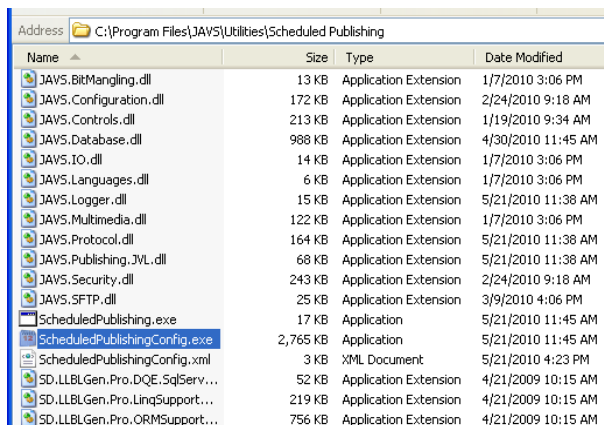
Address C:\Program Files\JAVS\Utilities\Scheduled Publishing

| Name | Size | Type | Date Modified |
|---|---|---|---|
| JAVS.BitMangling.dll | 13 KB | Application Extension | 1/7/2010 3:06 PM |
| JAVS.Configuration.dll | 172 KB | Application Extension | 2/24/2010 9:18 AM |
| JAVS.Controls.dll | 213 KB | Application Extension | 1/19/2010 9:34 AM |
| JAVS.Database.dll | 988 KB | Application Extension | 4/30/2010 11:45 AM |
| JAVS.IO.dll | 14 KB | Application Extension | 1/7/2010 3:06 PM |
| JAVS.Languages.dll | 6 KB | Application Extension | 1/7/2010 3:06 PM |
| JAVS.Logger.dll | 15 KB | Application Extension | 5/21/2010 11:38 AM |
| JAVS.Multimedia.dll | 122 KB | Application Extension | 1/7/2010 3:06 PM |
| JAVS.Protocol.dll | 164 KB | Application Extension | 5/21/2010 11:38 AM |
| JAVS.Publishing.JVL.dll | 68 KB | Application Extension | 5/21/2010 11:38 AM |
| JAVS.Security.dll | 243 KB | Application Extension | 2/24/2010 9:18 AM |
| JAVS.SFTP.dll | 25 KB | Application Extension | 3/9/2010 4:06 PM |
| ScheduledPublishing.exe | 17 KB | Application | 5/21/2010 11:45 AM |
| ScheduledPublishingConfig.exe | 2,765 KB | Application | 5/21/2010 11:45 AM |
| ScheduledPublishingConfig.xml | 3 KB | XML Document | 5/21/2010 4:23 PM |
| SD.LLBLGen.Pro.DQE.SqlServ... | 52 KB | Application Extension | 4/21/2009 10:15 AM |
| SD.LLBLGen.Pro.LinqSupport... | 219 KB | Application Extension | 4/21/2009 10:15 AM |
| SD.LLBLGen.Pro.ORMSupport... | 756 KB | Application Extension | 4/21/2009 10:15 AM |